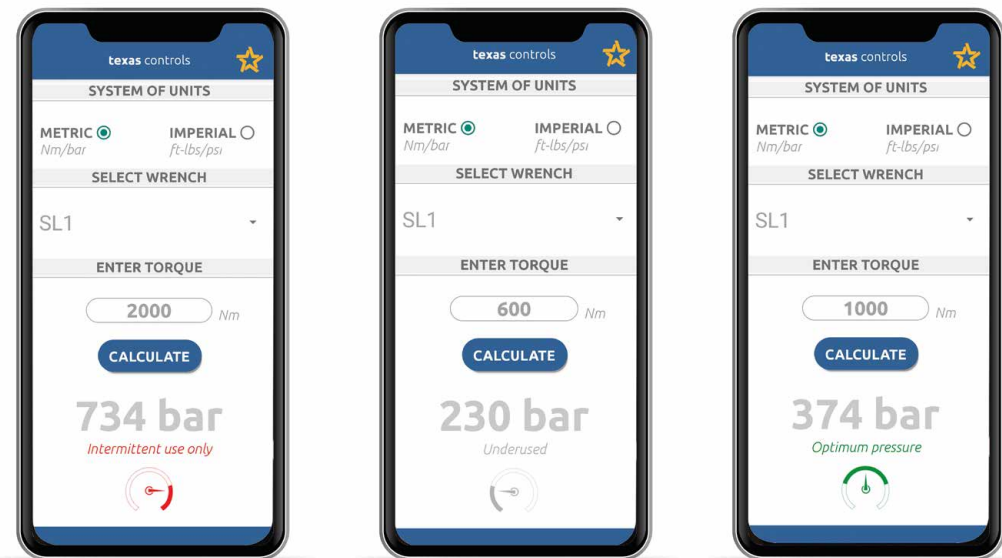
texas controls

SYSTEM OF UNITS

METRIC
Nm/bar

IMPERIAL
ft-lbs/psi

SELECT WRENCH

SL1

ENTER TORQUE

2000 Nm

CALCULATE

734 bar

Intermittent use only

texas controls

SYSTEM OF UNITS

METRIC
Nm/bar

IMPERIAL
ft-lbs/psi

SELECT WRENCH

SL1

ENTER TORQUE

600 Nm

CALCULATE

230 bar

Underused

texas controls

SYSTEM OF UNITS

METRIC
Nm/bar

IMPERIAL
ft-lbs/psi

SELECT WRENCH

SL1

ENTER TORQUE

1000 Nm

CALCULATE

374 bar

Optimum pressure